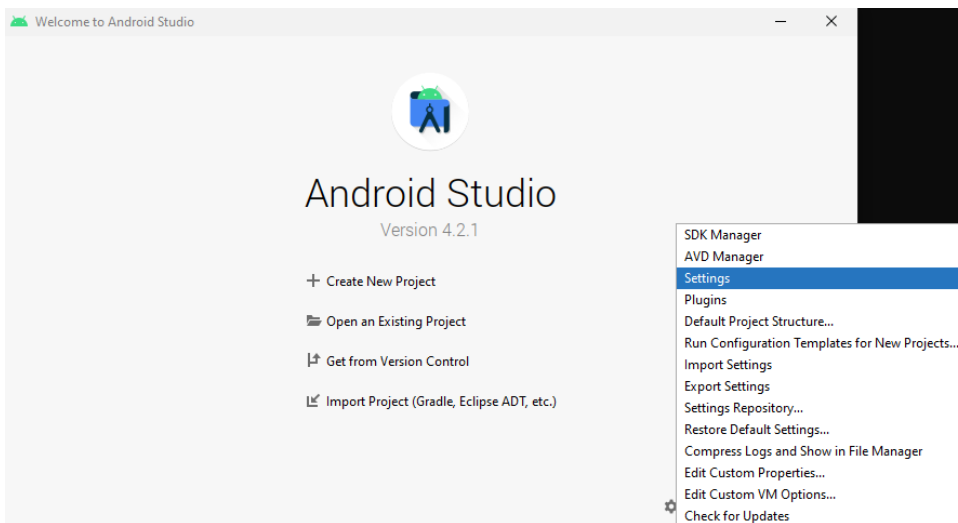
Welcome to Android Studio

Android Studio
Version 4.2.1

+ Create New Project
Open an Existing Project
Get from Version Control
Import Project (Gradle, Eclipse ADT, etc.)

SDK Manager
AVD Manager
Settings
Plugins
Default Project Structure...
Run Configuration Templates for New Projects...
Import Settings
Export Settings
Settings Repository...
Restore Default Settings...
Compress Logs and Show in File Manager
Edit Custom Properties...
Edit Custom VM Options...
Check for Updates